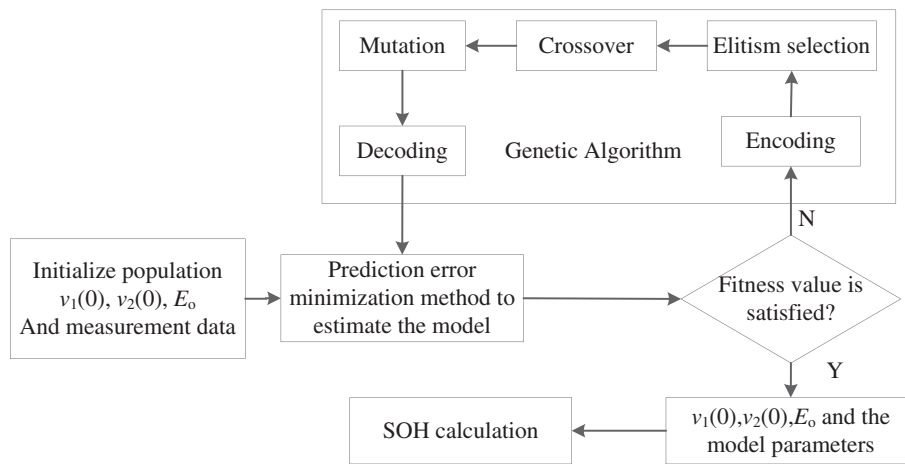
Mutation

Crossover

Elitism selection

Decoding

Genetic Algorithm

Encoding

N

Initialize population $v_1(0)$, $v_2(0)$, $E_o$ And measurement data

Prediction error minimization method to estimate the model

Fitness value is satisfied?

Y

SOH calculation

$v_1(0)$,$v_2(0)$,$E_o$ and the model parameters